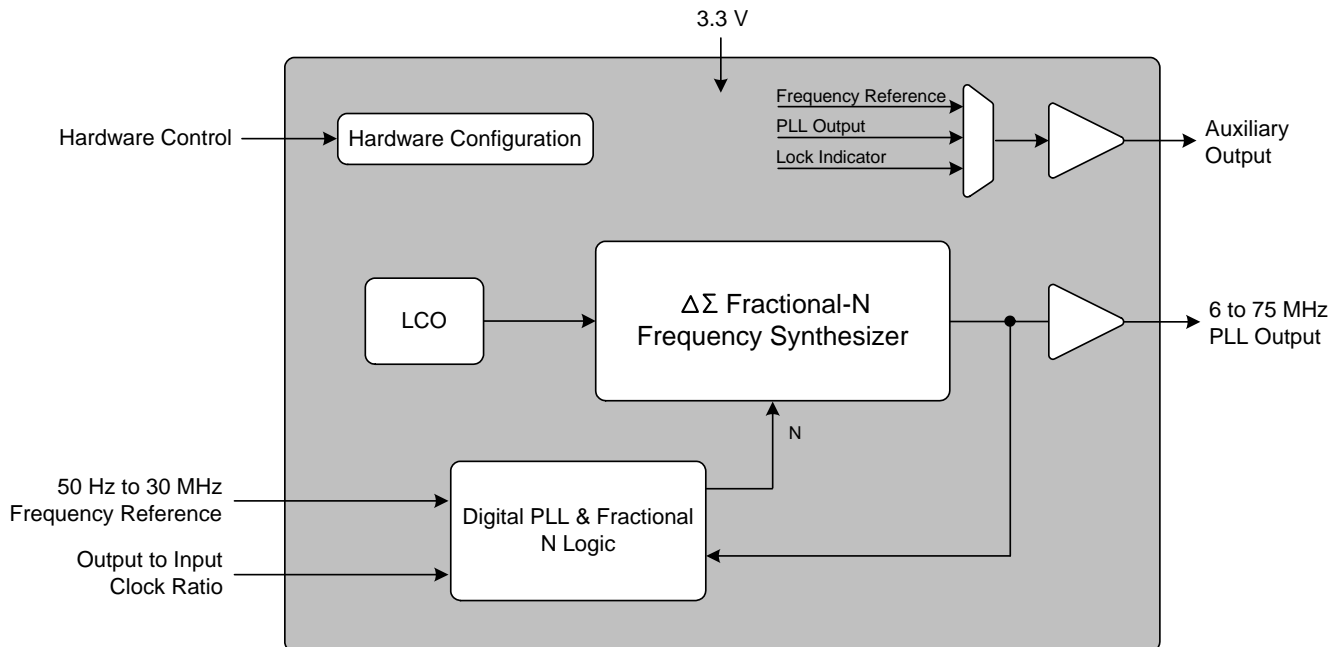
3.3 V

Hardware Control

Hardware Configuration

Frequency Reference

PLL Output

Lock Indicator

Auxiliary Output

LCO

$\Delta\Sigma$ Fractional-N Frequency Synthesizer

6 to 75 MHz PLL Output

N

50 Hz to 30 MHz Frequency Reference

Output to Input Clock Ratio

Digital PLL & Fractional N Logic